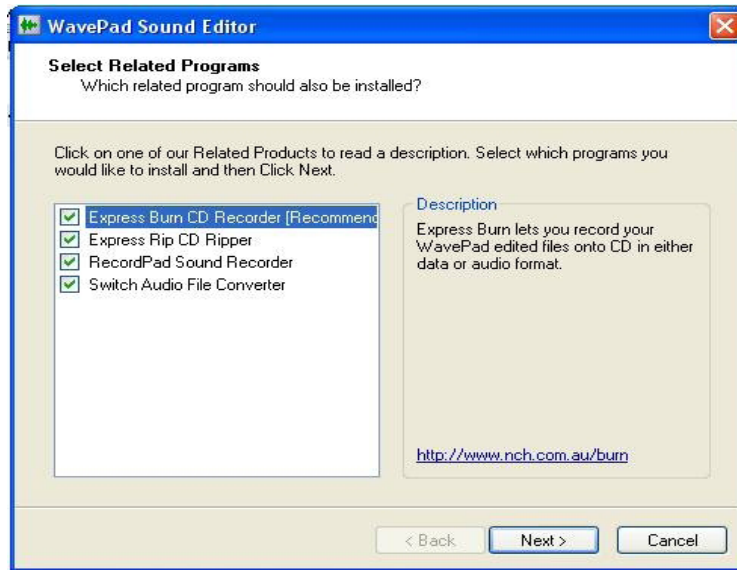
WavePad Sound Editor

Select Related Programs
Which related program should also be installed?

Click on one of our Related Products to read a description. Select which programs you would like to install and then Click Next.

Express Burn CD Recorder [Recommend
Express Rip CD Ripper
RecordPad Sound Recorder
Switch Audio File Converter

Description
Express Burn lets you record your WavePad edited files onto CD in either data or audio format.

http://www.nch.com.au/burn

< Back
Next >
Cancel